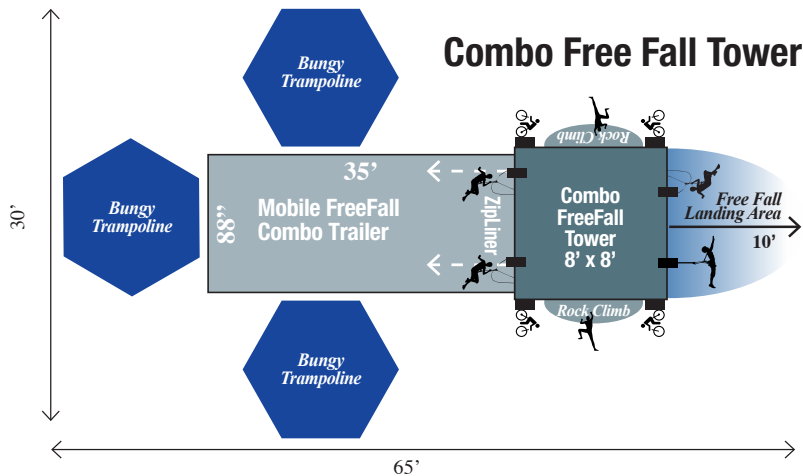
Combo Free Fall Tower

Bungy Trampoline

Bungy Trampoline

Bungy Trampoline

Bungy Trampoline

30'

35'

88"

Mobile FreeFall Combo Trailer

ZipLiner

Rock Climb

Rock Climb

Combo FreeFall Tower 8' x 8'

Free Fall Landing Area

10'

65'